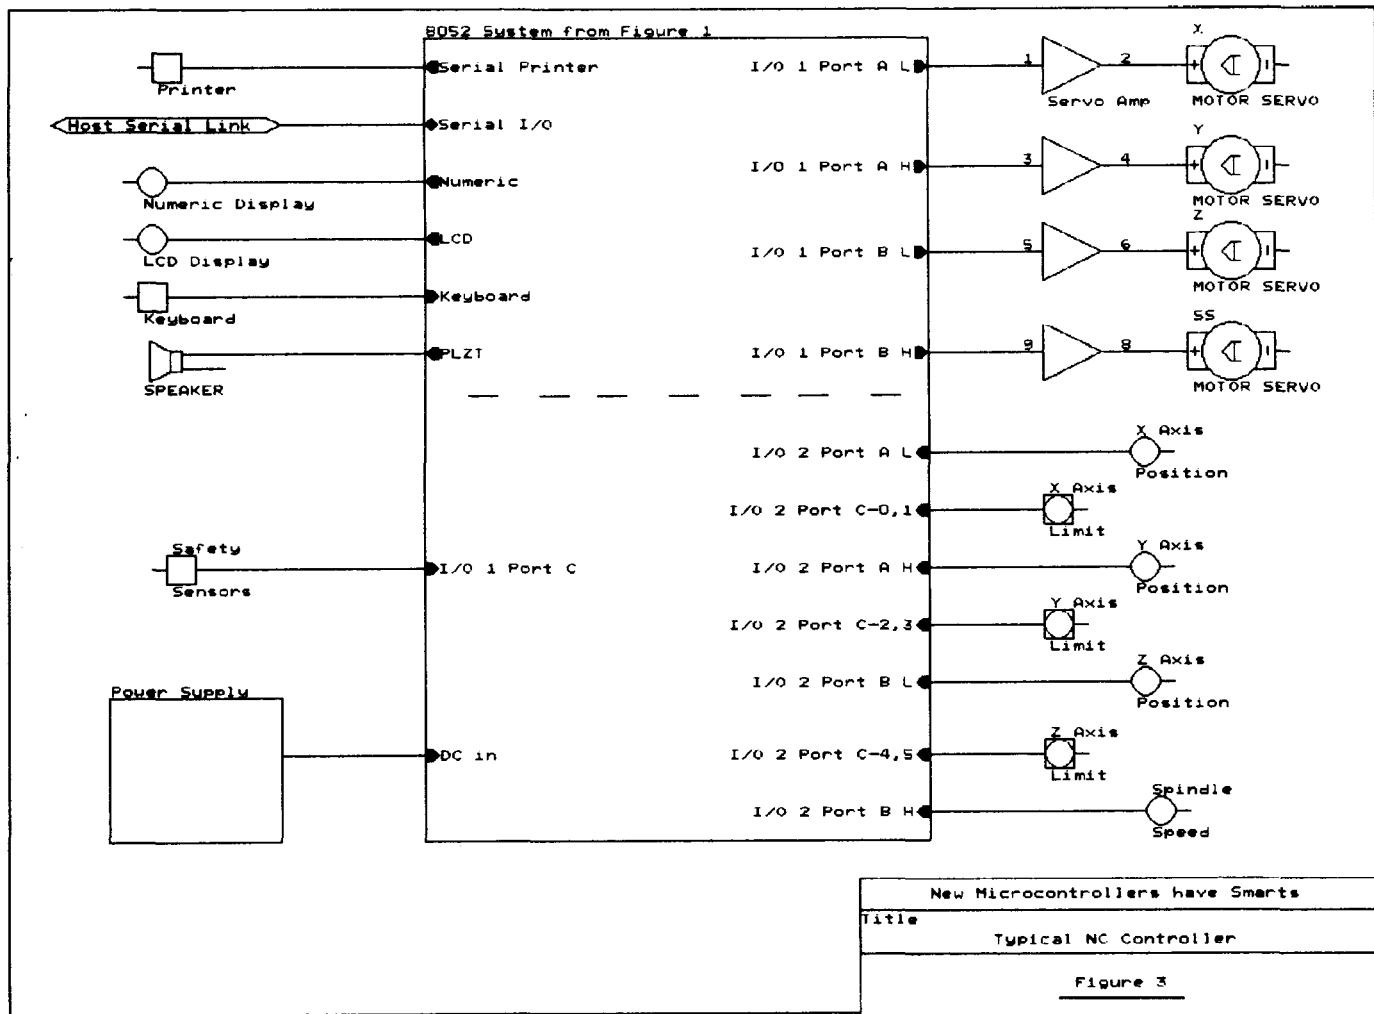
8052 System from Figure 1

Printer

Serial Printer

Host Serial Link

Serial I/O

Numeric Display

Numeric

LCD Display

LCD

Keyboard

Keyboard

SPEAKER

PLZT

I/O 1 Port A L

1

2

Servo Amp

X

MOTOR SERVO

I/O 1 Port A H

3

4

Y

MOTOR SERVO

I/O 1 Port B L

5

6

Z

MOTOR SERVO

I/O 1 Port B H

9

8

SS

MOTOR SERVO

I/O 2 Port A L

X Axis Position

I/O 2 Port C-0,1

X Axis Limit

Safety Sensors

I/O 1 Port C

I/O 2 Port A H

Y Axis Position

I/O 2 Port C-2,3

Y Axis Limit

Power Supply

I/O 2 Port B L

Z Axis Position

DC in

I/O 2 Port C-4,5

Z Axis Limit

I/O 2 Port B H

Spindle Speed

New Microcontrollers have Smarts

Title

Typical NC Controller

Figure 3